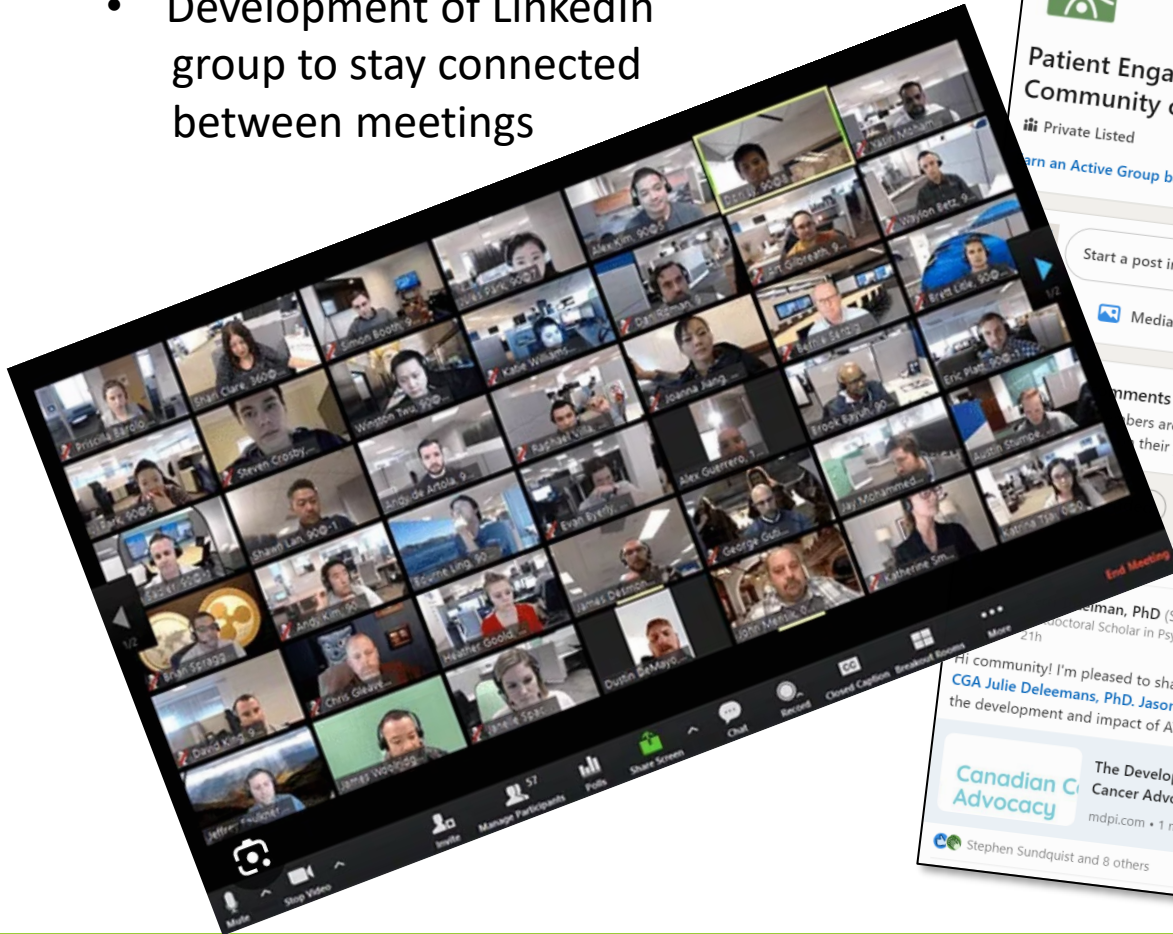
• Development of LinkedIn group to stay connected between meetings

Patient Enga
Community
Private Listed
rn an Active Group b
Start a post i
Media
mments
bers ar
their
elman, PhD
doctoral Scholar in Ps
21h
Hi community! I'm pleased to sha
CGA Julie Deleemans, PhD. Jaso
the development and impact of A
Canadian C
Advocacy
The Develo
Cancer Adv
mdpi.com • 1
Stephen Sundquist and 8 others

Priscilla Farolo
Shari Clark
Simon Booth
Lucas Park
Alex Kim
Derek W.
Yasin Mohammed
Steven Crosby
Winston Tsui
Katie Williams
Dani Shaw
Art Cilbreath
Waylon Betz
Brett Lide
Bettie Lentz
Joanna Jiang
Rachael Villa
Eric Platt
Brook Bahuti
Austin Stumpe
Jenny Park
Shawn Lan
Anguide Artola
Alex Guerrero
Jay Mohammed
Katrina Tsay
Evan Byerly
George Gu
Katherine Sm
Andy Kim
Fourne Ling
James Desmon
Brian Spragg
Heather Goolo
John Merrick
Chris Gleave
Dustin DeMayo
David King
Janelle Spac
James Woolridge
Jeffrey Faulkner
End Meeting
Mute
Stop Video
Invite
57
Manage Participants
Polls
Share Screen
Chat
Record
CC
Closed Caption
Breakout Rooms
More
1/2